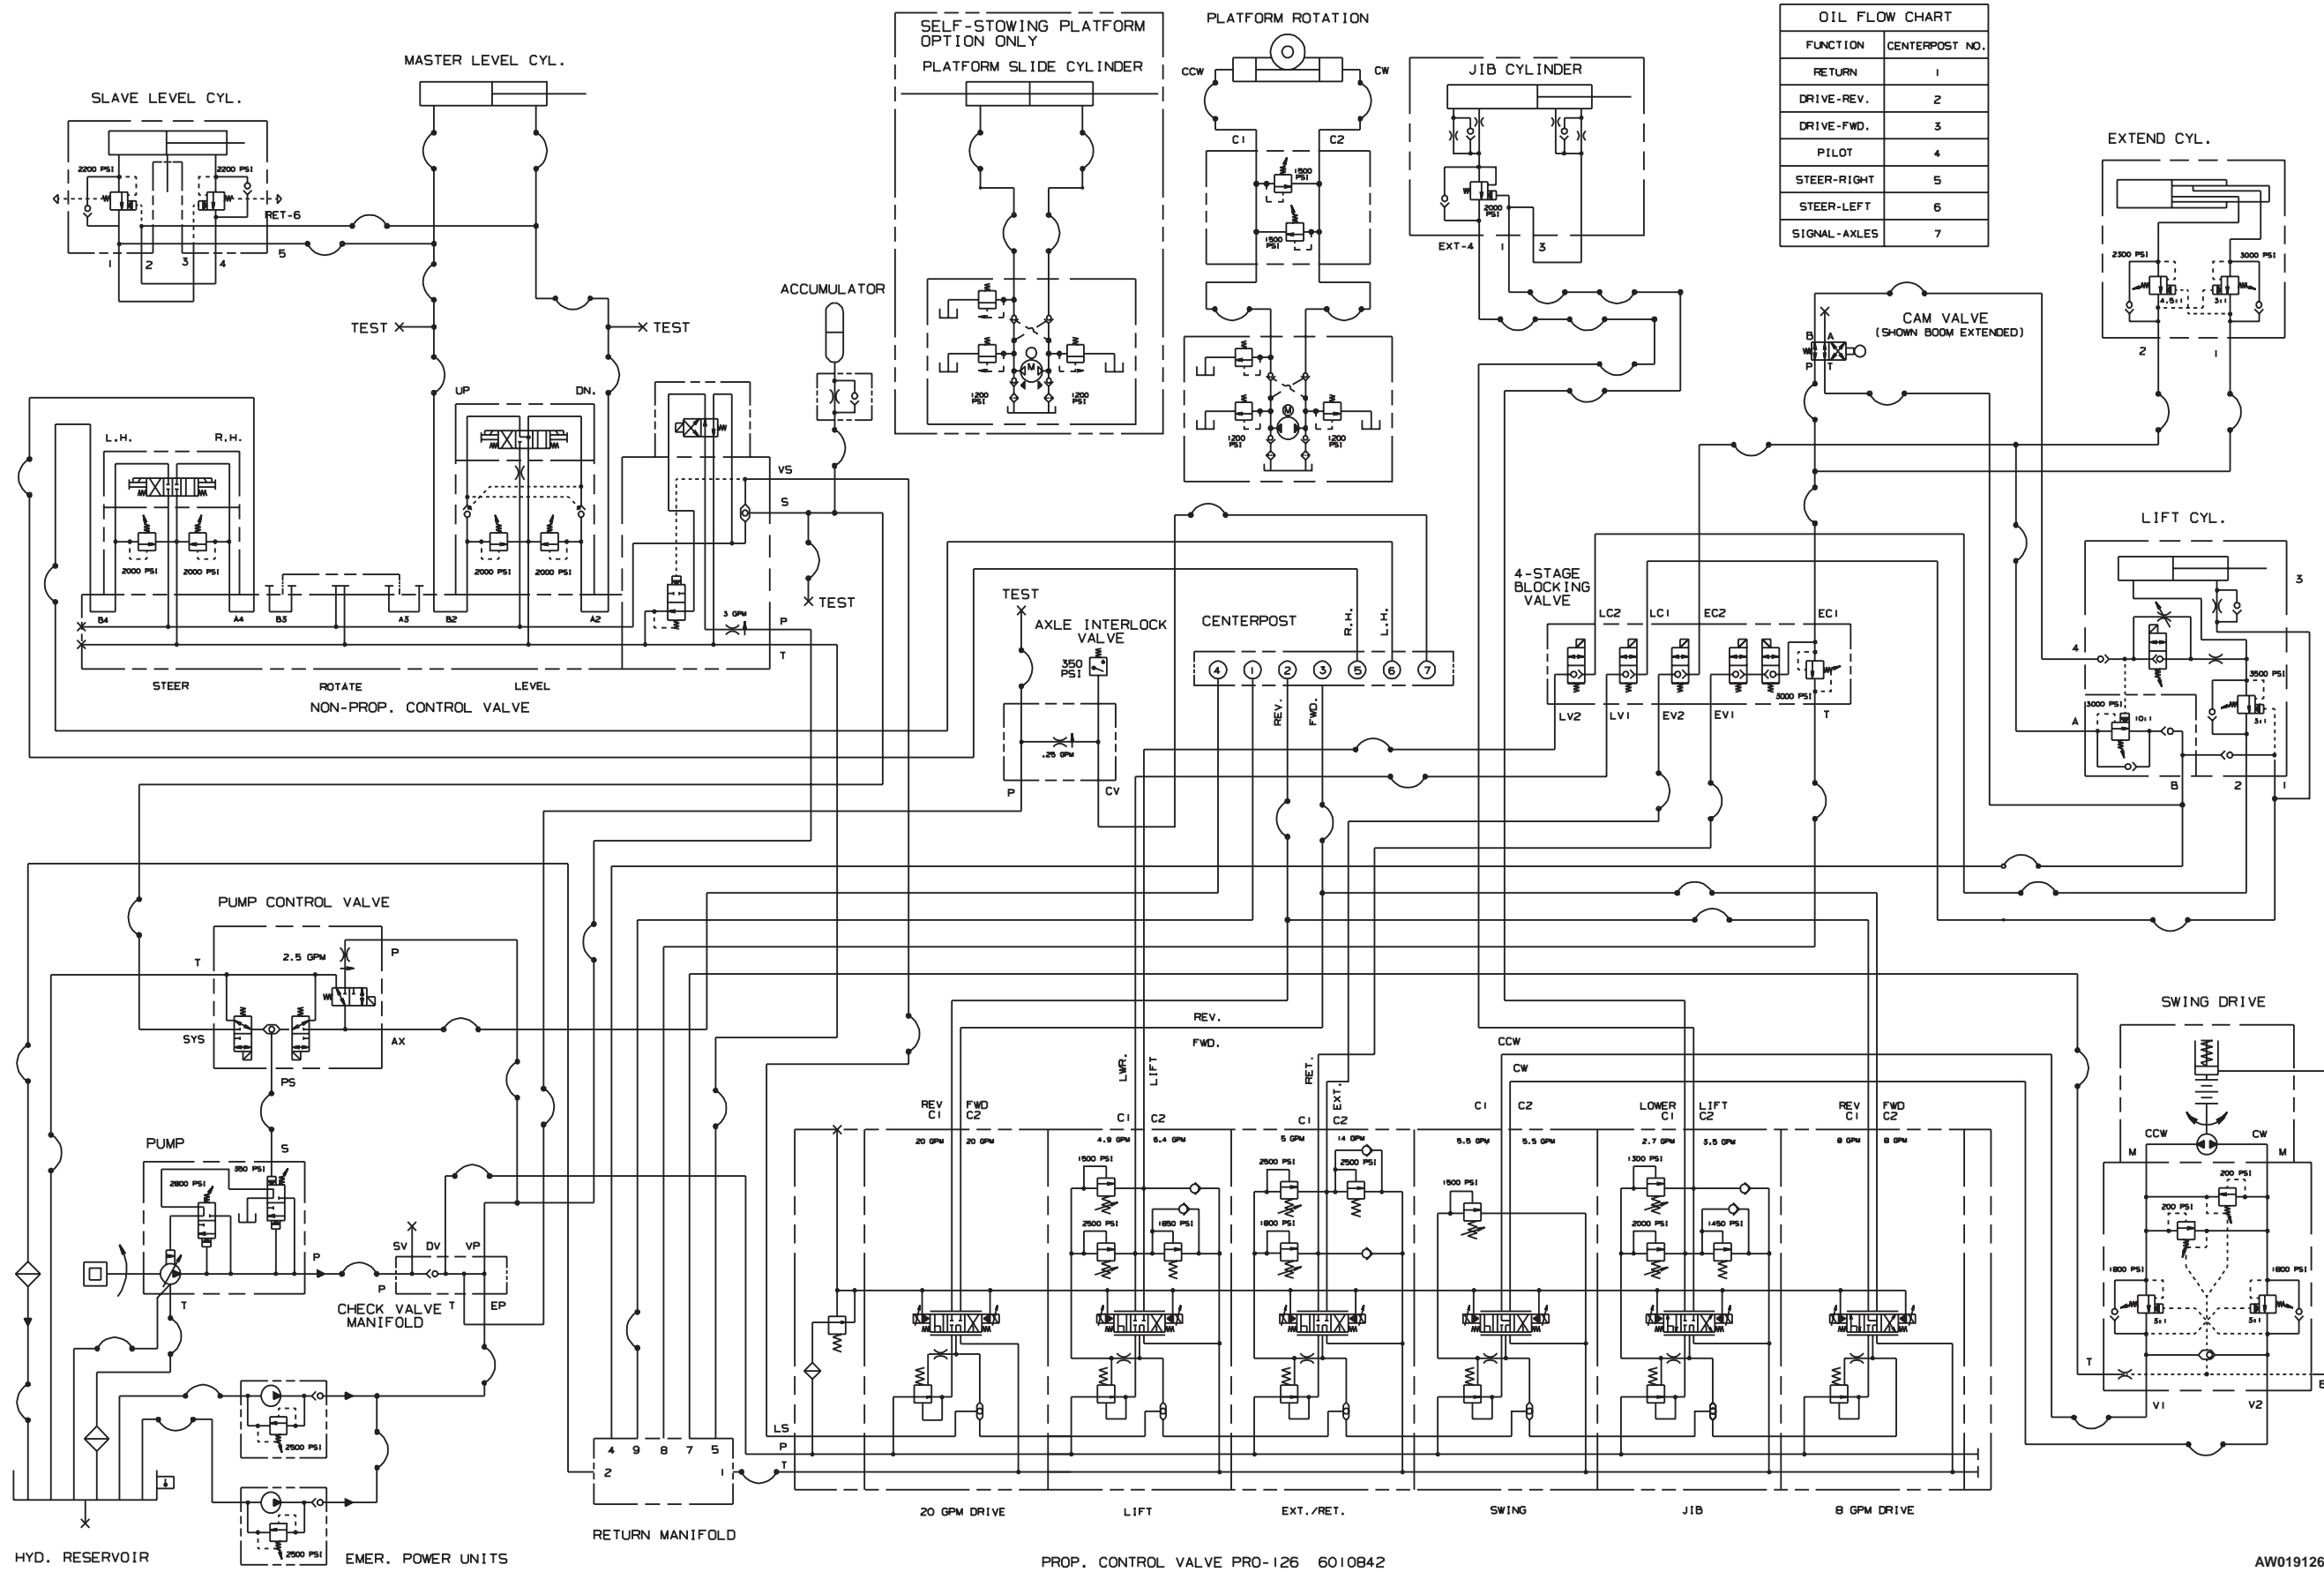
SLAVE LEVEL CYL.

2200 PSI

2200 PSI

RET-6

1 2 3 4 5

MASTER LEVEL CYL.

TEST

TEST

UP

DN.

L.H.

R.H.

2000 PSI

2000 PSI

2000 PSI

2000 PSI

B4 A4 B3 A3 B2 A2

STEER

ROTATE

LEVEL

NON-PROP. CONTROL VALVE

VS

S

P

T

3 GPM

ACCUMULATOR

TEST

SELF-STOWING PLATFORM OPTION ONLY

PLATFORM SLIDE CYLINDER

1200 PSI

1200 PSI

PLATFORM ROTATION

CCW

CW

C1

C2

1500 PSI

1500 PSI

1200 PSI

1200 PSI

JIB CYLINDER

2000 PSI

EXT-4

1

3

| OIL FLOW CHART | |
|---|---|
| FUNCTION | CENTERPOST NO. |
| RETURN | 1 |
| DRIVE-REV. | 2 |
| DRIVE-FWD. | 3 |
| PILOT | 4 |
| STEER-RIGHT | 5 |
| STEER-LEFT | 6 |
| SIGNAL-AXLES | 7 |

EXTEND CYL.

2300 PSI

3000 PSI

4.5:1

3:1

2

1

CAM VALVE (SHOWN BOOM EXTENDED)

B A P T

LIFT CYL.

3

4

3500 PSI

3000 PSI

10:1

3:1

A

B

2

1

TEST

AXLE INTERLOCK VALVE

350 PSI

.25 GPM

P

CV

CENTERPOST

R.H.

L.H.

4 1 2 3 5 6 7

REV.

FWD.

4-STAGE BLOCKING VALVE

LC2 LC1 EC2 EC1

3000 PSI

LV2 LV1 EV2 EV1 T

PUMP CONTROL VALVE

T

2.5 GPM

P

SYS

AX

PS

S

PUMP

350 PSI

2800 PSI

P

T

SV DV VP

P

CHECK VALVE MANIFOLD

T

EP

2500 PSI

2500 PSI

EMER. POWER UNITS

HYD. RESERVOIR

4 9 8 7 5

2

1

RETURN MANIFOLD

LS

P

T

REV.

FWD.

REV C1

FWD C2

20 GPM

20 GPM

LWR.

LIFT

C1

C2

4.9 GPM

6.4 GPM

1500 PSI

2500 PSI

1650 PSI

RET.

EXT.

C1

C2

5 GPM

14 GPM

2500 PSI

2500 PSI

1800 PSI

CCW

CW

C1

C2

5.5 GPM

5.5 GPM

1500 PSI

LOWER C1

LIFT C2

2.7 GPM

5.5 GPM

1300 PSI

2000 PSI

1450 PSI

REV C1

FWD C2

8 GPM

8 GPM

20 GPM DRIVE

LIFT

EXT./RET.

SWING

JIB

8 GPM DRIVE

PROP. CONTROL VALVE PRO-126 6010842

SWING DRIVE

CCW

CW

M

M

200 PSI

200 PSI

1800 PSI

1800 PSI

5:1

5:1

T

V1

V2

B

AW019126